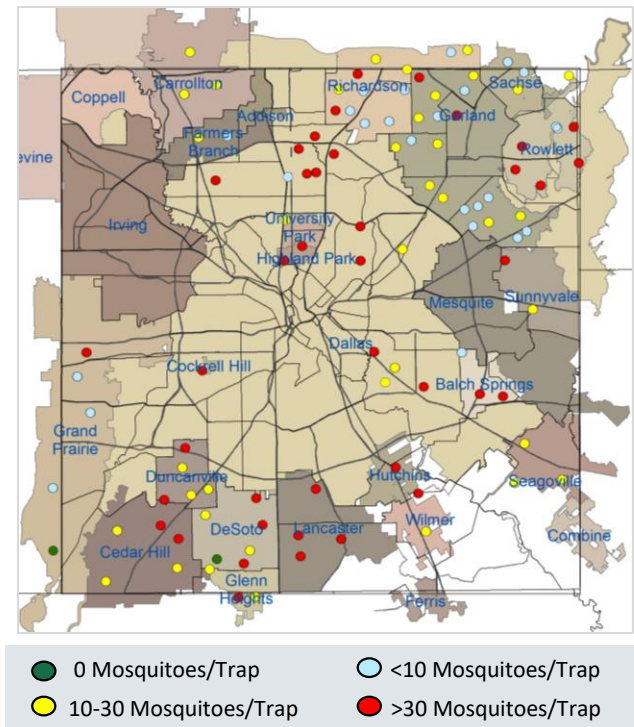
Carrollton
Coppell
Richardson
Sachse
Garland
Addison
Farmers Branch
Rowlett
evine
Irving
University Park
Highland Park
Mesquite
Sunnyvale
Dallas
Cockrell Hill
Balch Springs
Grand Prairie
Duncanville
Hutchins
Seagoville
DeSoto
Lancaster
Wilmer
Cedar Hill
Combine
Glenn Heights
Ferris

0 Mosquitoes/Trap
<10 Mosquitoes/Trap
10-30 Mosquitoes/Trap
>30 Mosquitoes/Trap